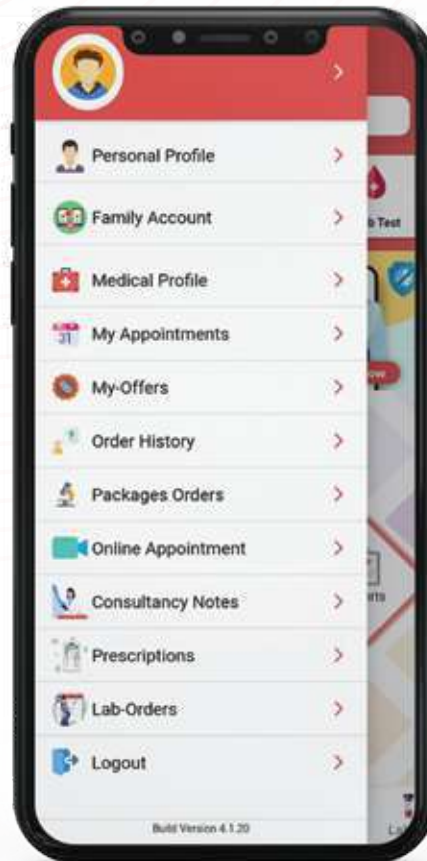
Personal Profile
Family Account
Medical Profile
31 My Appointments
My-Offers
Order History
Packages Orders
Online Appointment
Consultancy Notes
Prescriptions
Lab-Orders
Logout
Build Version 4.1.20

b Test
ow
rts
La